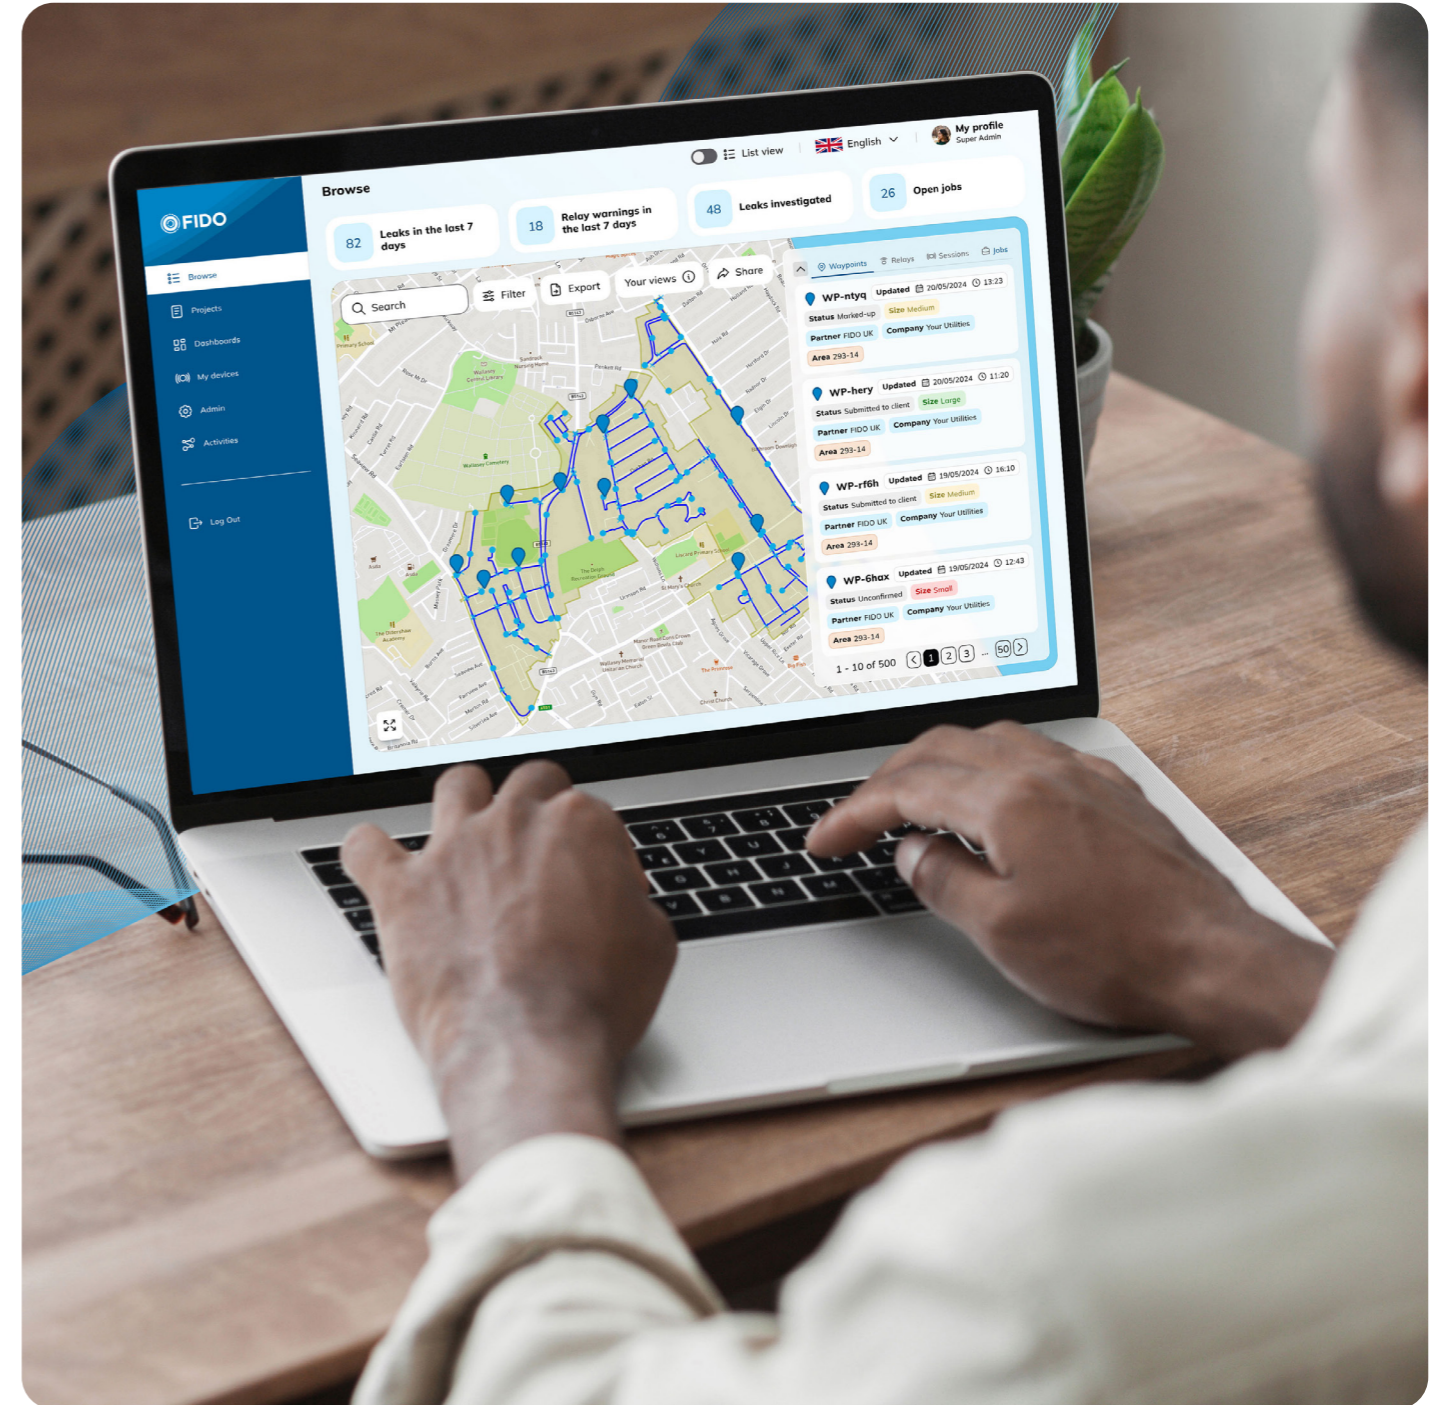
FIDO

Browse
Projects
Dashboards
My devices
Admin
Activities
Log Out

List view
English
My profile
Super Admin

Browse

82 Leaks in the last 7 days
18 Relay warnings in the last 7 days
48 Leaks investigated
26 Open jobs

Search
Filter
Export
Your views
Share

Waypoints
Relays
Sessions
Jobs

WP-ntyq Updated 20/05/2024 13:23
Status Marked-up Size Medium
Partner FIDO UK Company Your Utilities
Area 293-14

WP-hery Updated 20/05/2024 11:20
Status Submitted to client Size Large
Partner FIDO UK Company Your Utilities
Area 293-14

WP-rf6h Updated 19/05/2024 16:10
Status Submitted to client Size Medium
Partner FIDO UK Company Your Utilities
Area 293-14

WP-6hax Updated 19/05/2024 12:43
Status Unconfirmed Size Small
Partner FIDO UK Company Your Utilities
Area 293-14

1 - 10 of 500 1 2 3 ... 50